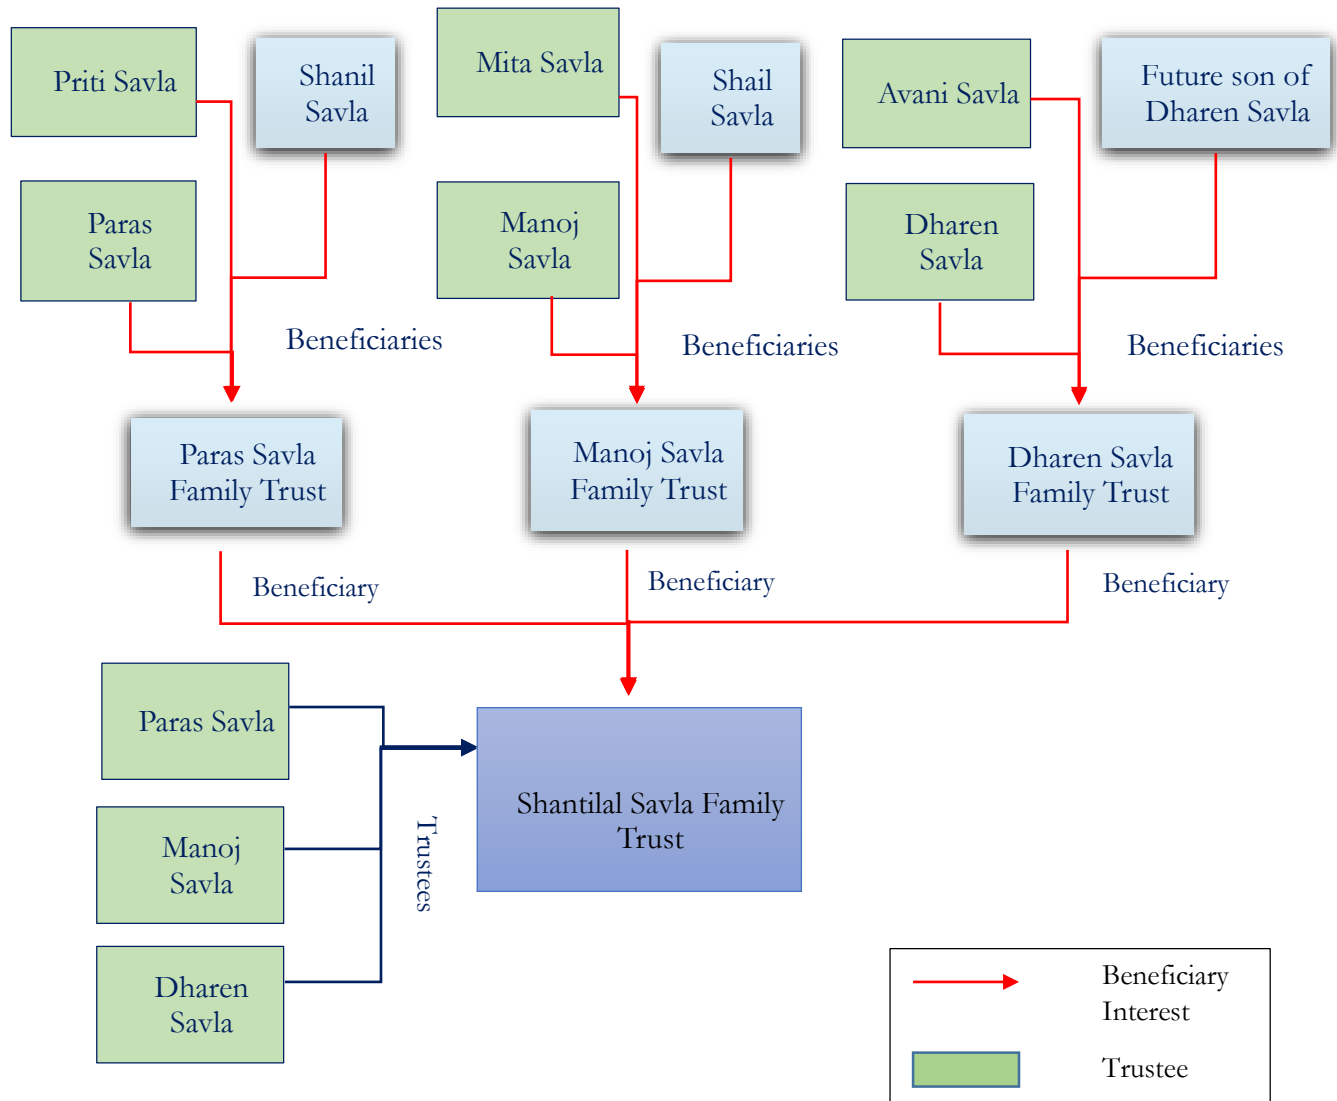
Priti Savla

Shanil Savla

Mita Savla

Shail Savla

Avani Savla

Future son of Dharen Savla

Paras Savla

Manoj Savla

Dharen Savla

Beneficiaries

Beneficiaries

Beneficiaries

Paras Savla Family Trust

Manoj Savla Family Trust

Dharen Savla Family Trust

Beneficiary

Beneficiary

Beneficiary

Paras Savla

Manoj Savla

Dharen Savla

Trustees

Shantilal Savla Family Trust

Beneficiary Interest

Trustee